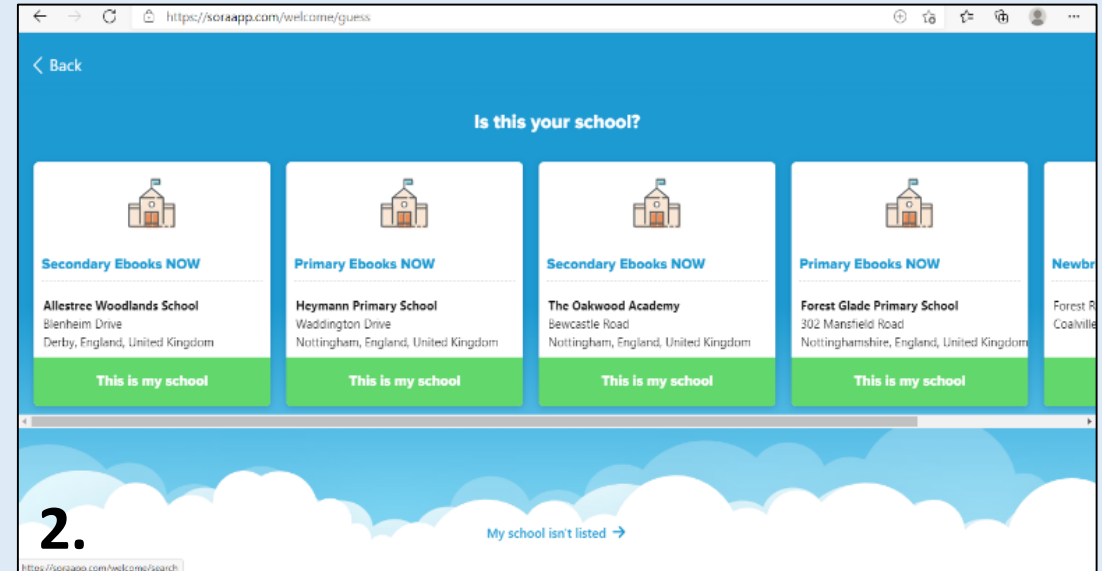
https://soraapp.com/welcome/guess

< Back

Is this your school?

Secondary Ebooks NOW
Allestree Woodlands School
Blenheim Drive
Derby, England, United Kingdom
This is my school

Primary Ebooks NOW
Heymann Primary School
Waddington Drive
Nottingham, England, United Kingdom
This is my school

Secondary Ebooks NOW
The Oakwood Academy
Bewcastle Road
Nottingham, England, United Kingdom
This is my school

Primary Ebooks NOW
Forest Glade Primary School
302 Mansfield Road
Nottinghamshire, England, United Kingdom
This is my school

Newbr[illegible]
Forest R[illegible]
Coalville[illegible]

2.

My school isn't listed →

https://soraapp.com/welcome/search